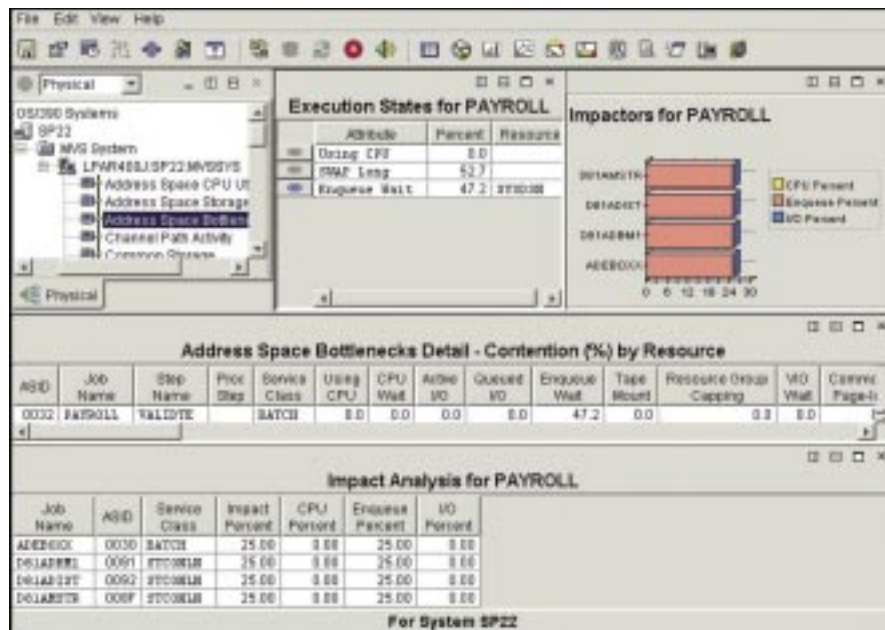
File Edit View Help

Physical

OS/390 Systems
SP22
MVS System
LPAR400J:SP22:MVSSYS
Address Space CPU Ut
Address Space Storage
Address Space Bottlene
Channel Path Activity
Common Storage

Physical

Execution States for PAYROLL

| | Attribute | Percent | Resource |
|---|---|---|---|
| | Using CPU | 0.0 | |
| | SWAP Long | 52.7 | |
| | Enqueue Wait | 47.2 | SYSDSN |

Impactors for PAYROLL

D01ARSTR
D01ADIST
D01ADBM1
ADEBXXX

0 6 12 18 24 30

CPU Percent
Enqueue Percent
I/O Percent

Address Space Bottlenecks Detail - Contention (%) by Resource

| ASID | Job Name | Step Name | Proc Step | Service Class | Using CPU | CPU Wait | Active I/O | Queued I/O | Enqueue Wait | Tape Mount | Resource Group Capping | I/O Wait | Comm Page-In |
|---|---|---|---|---|---|---|---|---|---|---|---|---|---|
| 0032 | PAYROLL | VALIDTE | | BATCH | 0.0 | 0.0 | 0.0 | 0.0 | 47.2 | 0.0 | 0.0 | 0.0 | |

Impact Analysis for PAYROLL

| Job Name | ASID | Service Class | Impact Percent | CPU Percent | Enqueue Percent | I/O Percent |
|---|---|---|---|---|---|---|
| ADEBXXX | 0030 | BATCH | 25.00 | 0.00 | 25.00 | 0.00 |
| D01ADBM1 | 0091 | STCOMLN | 25.00 | 0.00 | 25.00 | 0.00 |
| D01ADIST | 0092 | STCOMLN | 25.00 | 0.00 | 25.00 | 0.00 |
| D01ARSTR | 008F | STCOMLN | 25.00 | 0.00 | 25.00 | 0.00 |

For System SP22